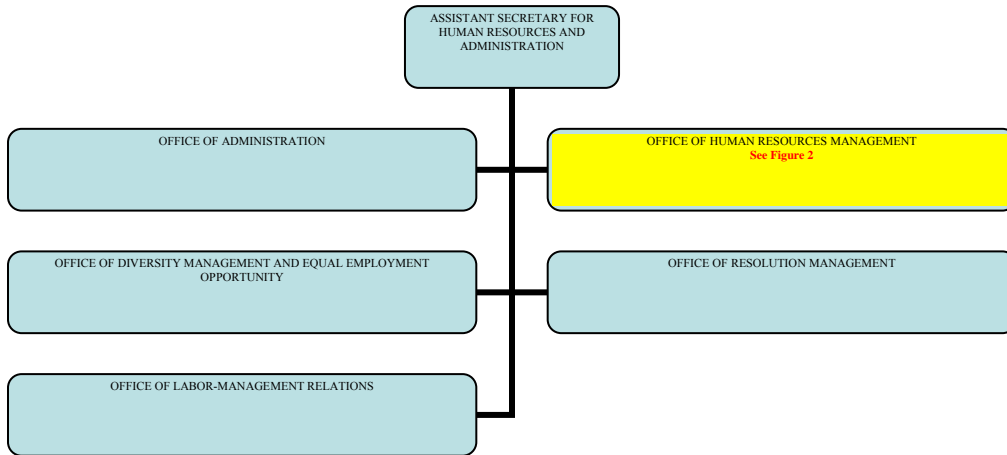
ASSISTANT SECRETARY FOR HUMAN RESOURCES AND ADMINISTRATION

OFFICE OF ADMINISTRATION

OFFICE OF HUMAN RESOURCES MANAGEMENT
See Figure 2

OFFICE OF DIVERSITY MANAGEMENT AND EQUAL EMPLOYMENT OPPORTUNITY

OFFICE OF RESOLUTION MANAGEMENT

OFFICE OF LABOR-MANAGEMENT RELATIONS